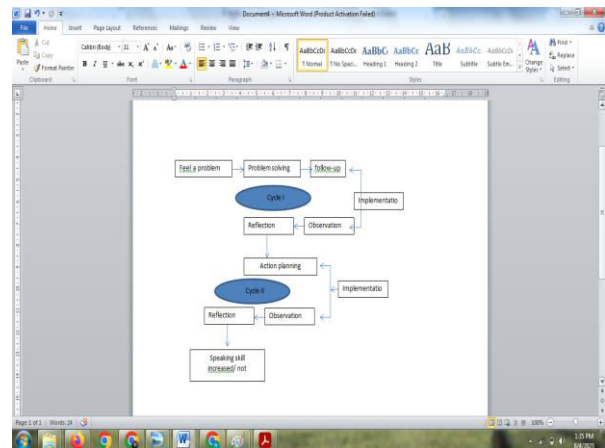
Document4 - Microsoft Word (Product Activation Failed)

File Home Insert Page Layout References Mailings Review View

Cut
Copy
Paste
Format Painter
Clipboard

Calibri (Body) 11 A A Aa
B I U abe x₂ x²
Font

Paragraph

AaBbCcDc AaBbCcDc AaBbC AaBbCc AaB AaBbCc AaBbCcD
¶ Normal ¶ No Spaci... Heading 1 Heading 2 Title Subtitle Subtle Em...
Styles

Change Styles

Find
Replace
Select
Editing

Feel a problem

Problem solving

follow-up

Cycle I

Implementatio

Reflection

Observation

Action planning

Cycle II

Implementatio

Reflection

Observation

Speaking skill increased/ not

Page: 1 of 1 Words: 24

100%

1:35 PM
8/4/2020